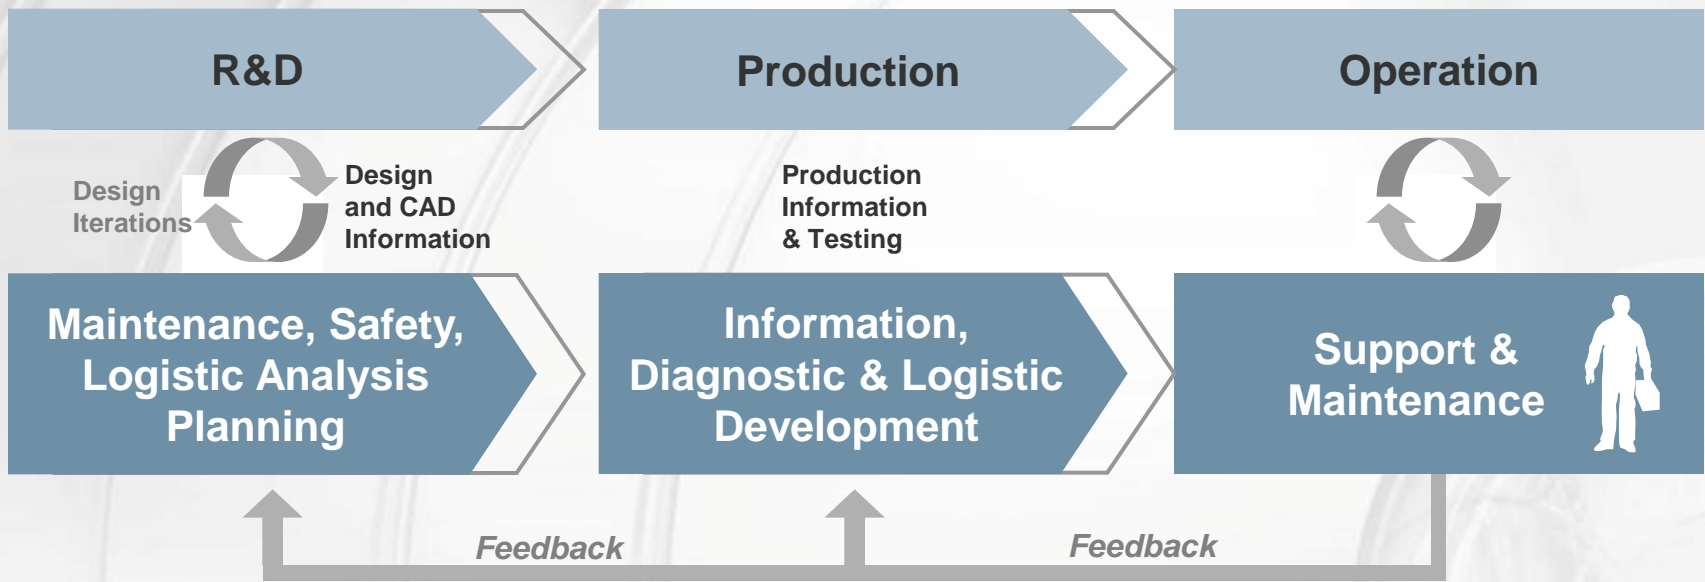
R&D

Production

Operation

Design Iterations

Design and CAD Information

Production Information & Testing

Maintenance, Safety, Logistic Analysis Planning

Information, Diagnostic & Logistic Development

Support & Maintenance

Feedback

Feedback